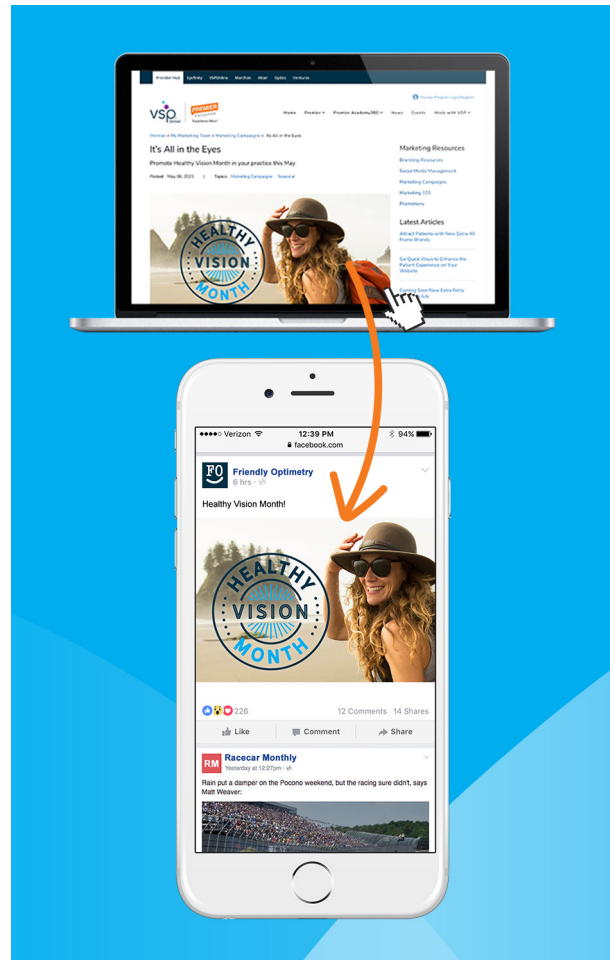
Premier Hub Eyefinity VSPOnline Marchon Altair Optics Ventures

vsp PREMIER

Home Premier Premier Academy360 News Events Work with VSP

Premier > My Marketing Team > Marketing Campaigns > It's All in the Eyes

It's All in the Eyes

Promote Healthy Vision Month in your practice this May

Posted May 06, 2021 | Topics Marketing Campaigns Seasonal

HEALTHY VISION MONTH

Marketing Resources

Branding Resources

Social Media Management

Marketing Campaigns

Marketing 101

Promotions

Latest Articles

Attract Patients with New Extra 40 Frame Brands

Six Quick Ways to Enhance the Patient Experience on Your Website

Coming Soon New Extra Forty

●●●●○ Verizon 12:39 PM 94%

facebook.com

FO Friendly Optimetry
6 hrs

Healthy Vision Month!

HEALTHY VISION MONTH

226 12 Comments 14 Shares

Like Comment Share

RM Racecar Monthly
Yesterday at 12:27pm

Rain put a damper on the Pocono weekend, but the racing sure didn't, says Matt Weaver: